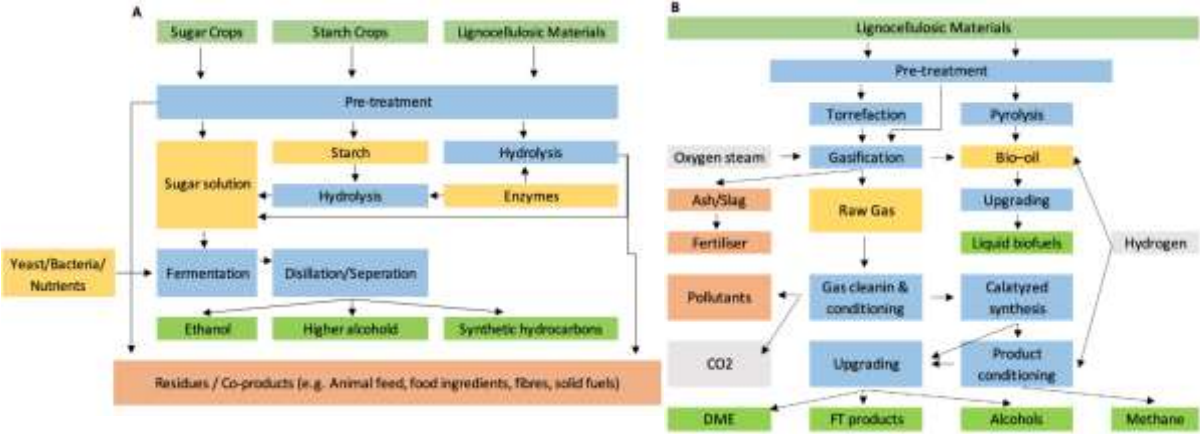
A

Sugar Crops

Starch Crops

Lignocellulosic Materials

Pre-treatment

Starch

Hydrolysis

Sugar solution

Hydrolysis

Enzymes

Yeast/Bacteria/ Nutrients

Fermentation

Distillation/Seperation

Ethanol

Higher alcohol

Synthetic hydrocarbons

Residues / Co-products (e.g. Animal feed, food ingredients, fibres, solid fuels)

B

Lignocellulosic Materials

Pre-treatment

Torrefaction

Pyrolysis

Oxygen steam

Gasification

Bio-oil

Ash/Slag

Raw Gas

Upgrading

Fertiliser

Liquid biofuels

Hydrogen

Pollutants

Gas cleanin & conditioning

Calatyzed synthesis

CO2

Upgrading

Product conditioning

DME

FT products

Alcohols

Methane